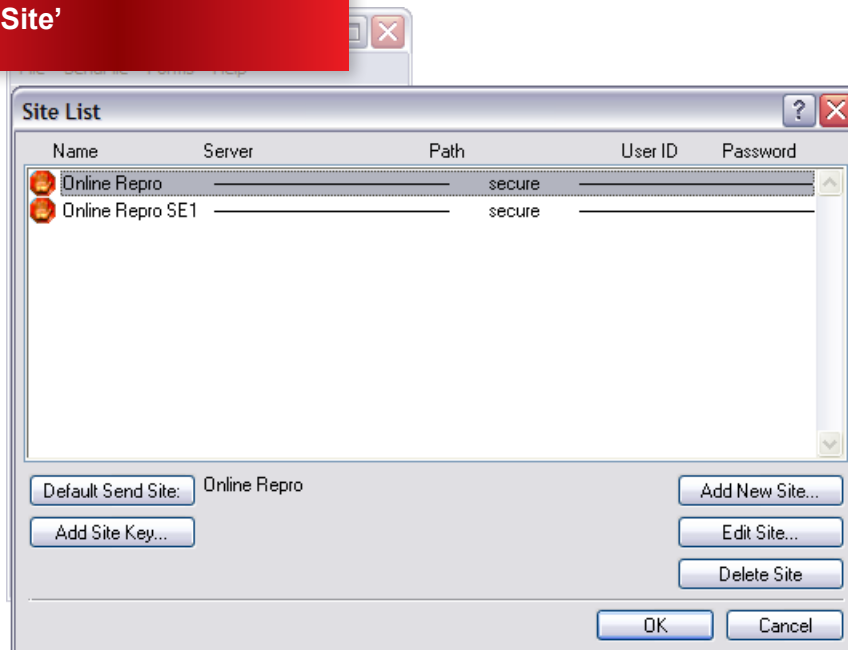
Site’

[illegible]

Site List

| Name | Server | Path | User ID | Password |
|---|---|---|---|---|
| Online Repro | | secure | | |
| Online Repro SE1 | | secure | | |

Default Send Site: Online Repro

Add Site Key...

Add New Site...

Edit Site...

Delete Site

OK

Cancel